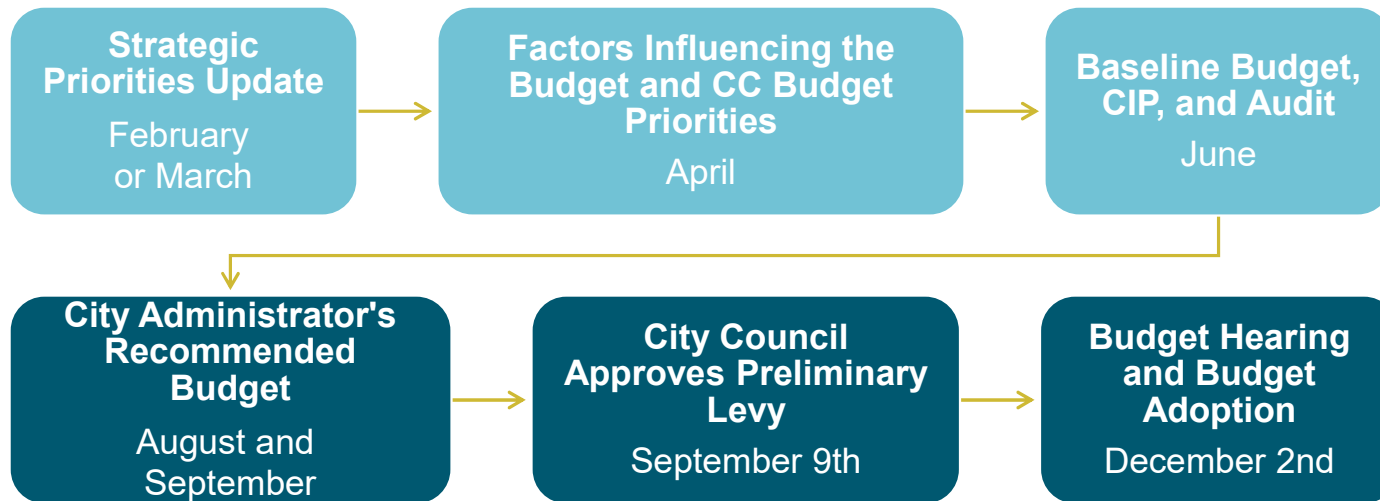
Strategic Priorities Update
February or March

Factors Influencing the Budget and CC Budget Priorities
April

Baseline Budget, CIP, and Audit
June

City Administrator's Recommended Budget
August and September

City Council Approves Preliminary Levy
September 9th

Budget Hearing and Budget Adoption
December 2nd